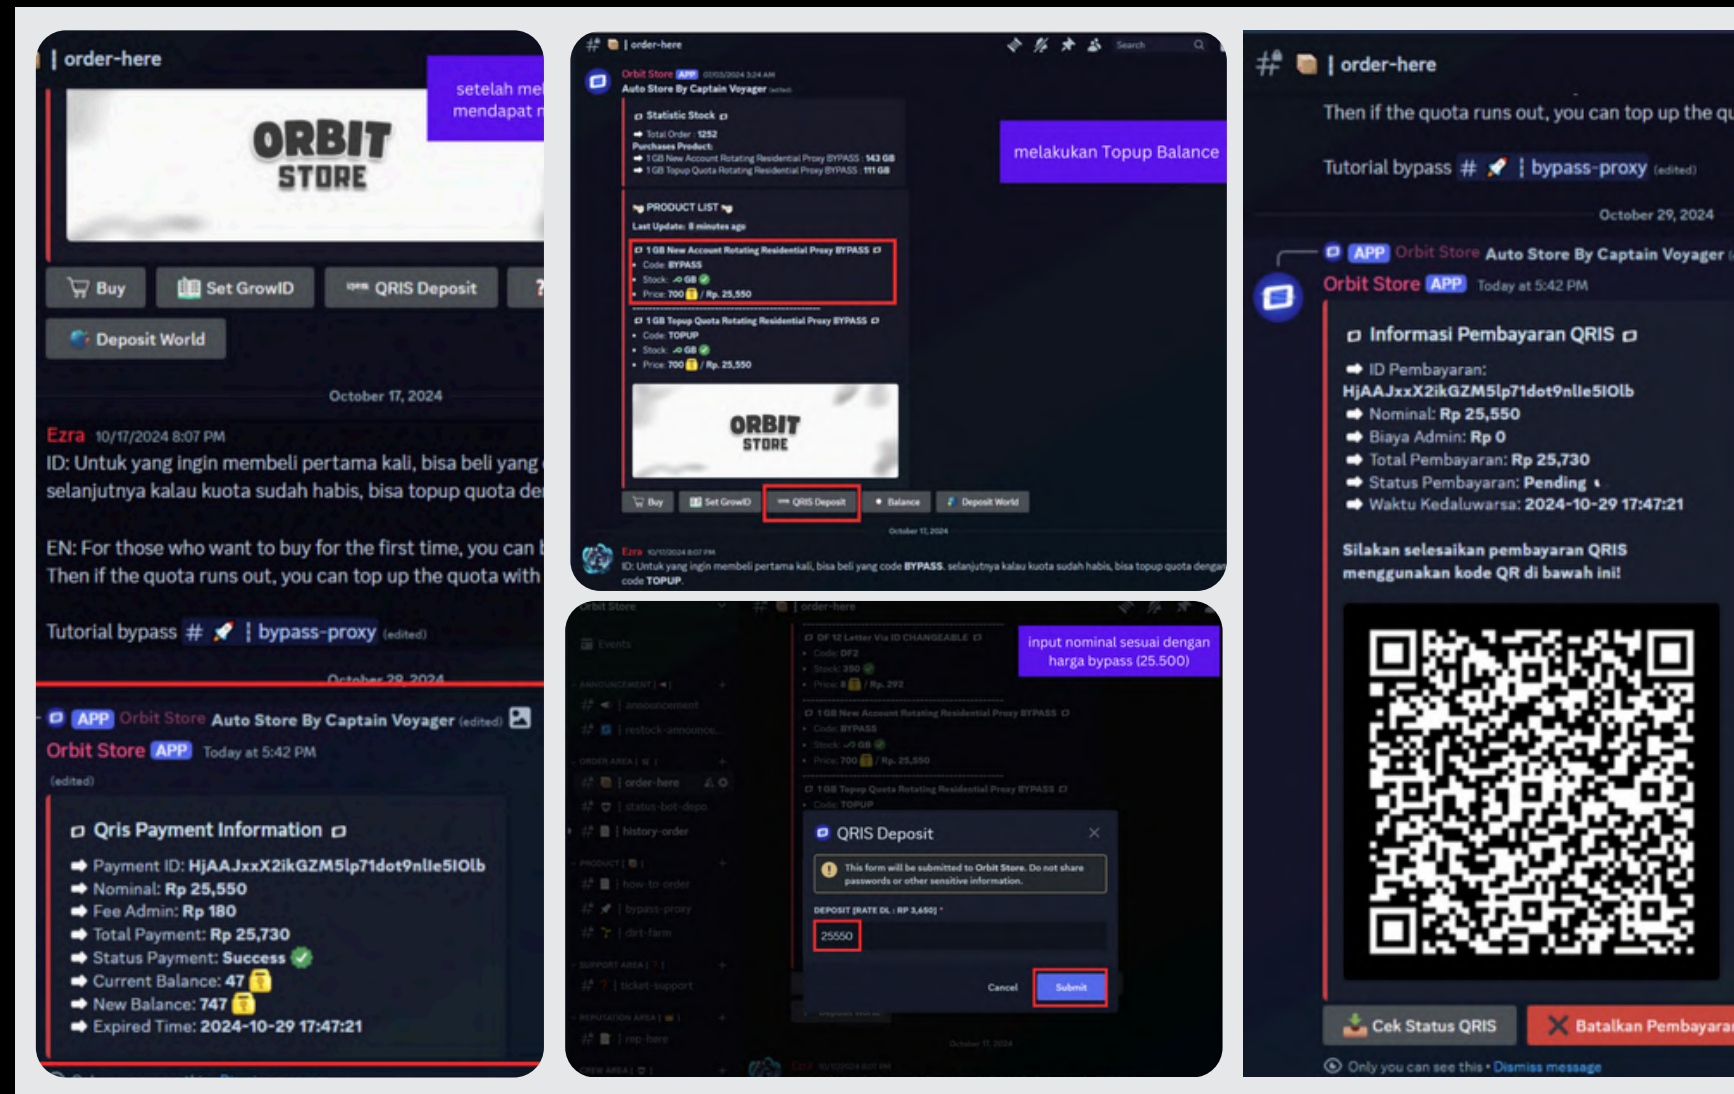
| order-here

setelah me
mendapat

ORBIT STORE

Buy
Set GrowID
QRIS Deposit
Deposit World

October 17, 2024

Ezra 10/17/2024 8:07 PM
ID: Untuk yang ingin membeli pertama kali, bisa beli yang
selanjutnya kalau kuota sudah habis, bisa topup quota de

EN: For those who want to buy for the first time, you can
Then if the quota runs out, you can top up the quota with

Tutorial bypass # 🚀 | bypass-proxy (edited)

October 29, 2024

APP Orbit Store Auto Store By Captain Voyager (edited)
Orbit Store APP Today at 5:42 PM
(edited)

Qris Payment Information
Payment ID: HjAAJxxX2ikGZM5lp71dot9nlle5IOlb
Nominal: Rp 25,550
Fee Admin: Rp 180
Total Payment: Rp 25,730
Status Payment: Success
Current Balance: 47
New Balance: 747
Expired Time: 2024-10-29 17:47:21

# | order-here
Search
Orbit Store APP 07/03/2024 3:24 AM
Auto Store By Captain Voyager (edited)
Statistic Stock
Total Order : 1252
Purchases Product:
1 GB New Account Rotating Residential Proxy BYPASS : 143 GB
1 GB Topup Quota Rotating Residential Proxy BYPASS : 111 GB

melakukan Topup Balance

PRODUCT LIST
Last Update: 8 minutes ago
1 GB New Account Rotating Residential Proxy BYPASS
Code: BYPASS
Stock: ∞ GB
Price: 700 / Rp. 25,550
1 GB Topup Quota Rotating Residential Proxy BYPASS
Code: TOPUP
Stock: ∞ GB
Price: 700 / Rp. 25,550

ORBIT STORE

Buy
Set GrowID
QRIS Deposit
Balance
Deposit World
October 17, 2024
Ezra 10/17/2024 8:07 PM
ID: Untuk yang ingin membeli pertama kali, bisa beli yang code BYPASS. selanjutnya kalau kuota sudah habis, bisa topup quota dengan code TOPUP.

input nominal sesuai dengan harga bypass (25.500)

QRIS Deposit
This form will be submitted to Orbit Store. Do not share passwords or other sensitive information.
DEPOSIT [RATE DL : RP 3,650] *
25550
Cancel
Submit

# | order-here
Then if the quota runs out, you can top up the qu
Tutorial bypass # 🚀 | bypass-proxy (edited)
October 29, 2024
APP Orbit Store Auto Store By Captain Voyager
Orbit Store APP Today at 5:42 PM
Informasi Pembayaran QRIS
ID Pembayaran: HjAAJxxX2ikGZM5lp71dot9nlle5IOlb
Nominal: Rp 25,550
Biaya Admin: Rp 0
Total Pembayaran: Rp 25,730
Status Pembayaran: Pending
Waktu Kedaluwarsa: 2024-10-29 17:47:21

Silakan selesaikan pembayaran QRIS menggunakan kode QR di bawah ini!

Cek Status QRIS
Batalkan Pembayara
Only you can see this • Dismiss message